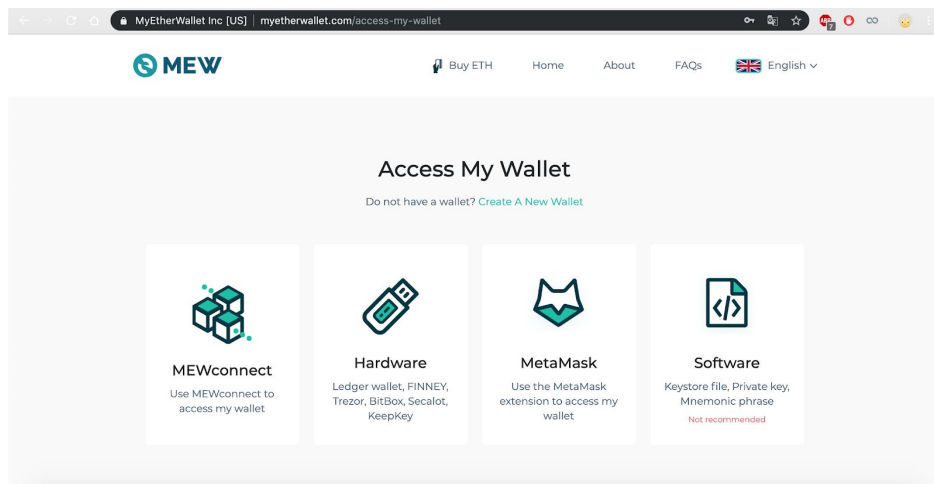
MyEtherWallet Inc [US] | myetherwallet.com/access-my-wallet

MEW

Buy ETH Home About FAQs English

Access My Wallet

Do not have a wallet? Create A New Wallet

MEWconnect
Use MEWconnect to access my wallet

Hardware
Ledger wallet, FINNEY, Trezor, BitBox, Secalot, KeepKey

MetaMask
Use the MetaMask extension to access my wallet

Software
Keystore file, Private key, Mnemonic phrase
Not recommended